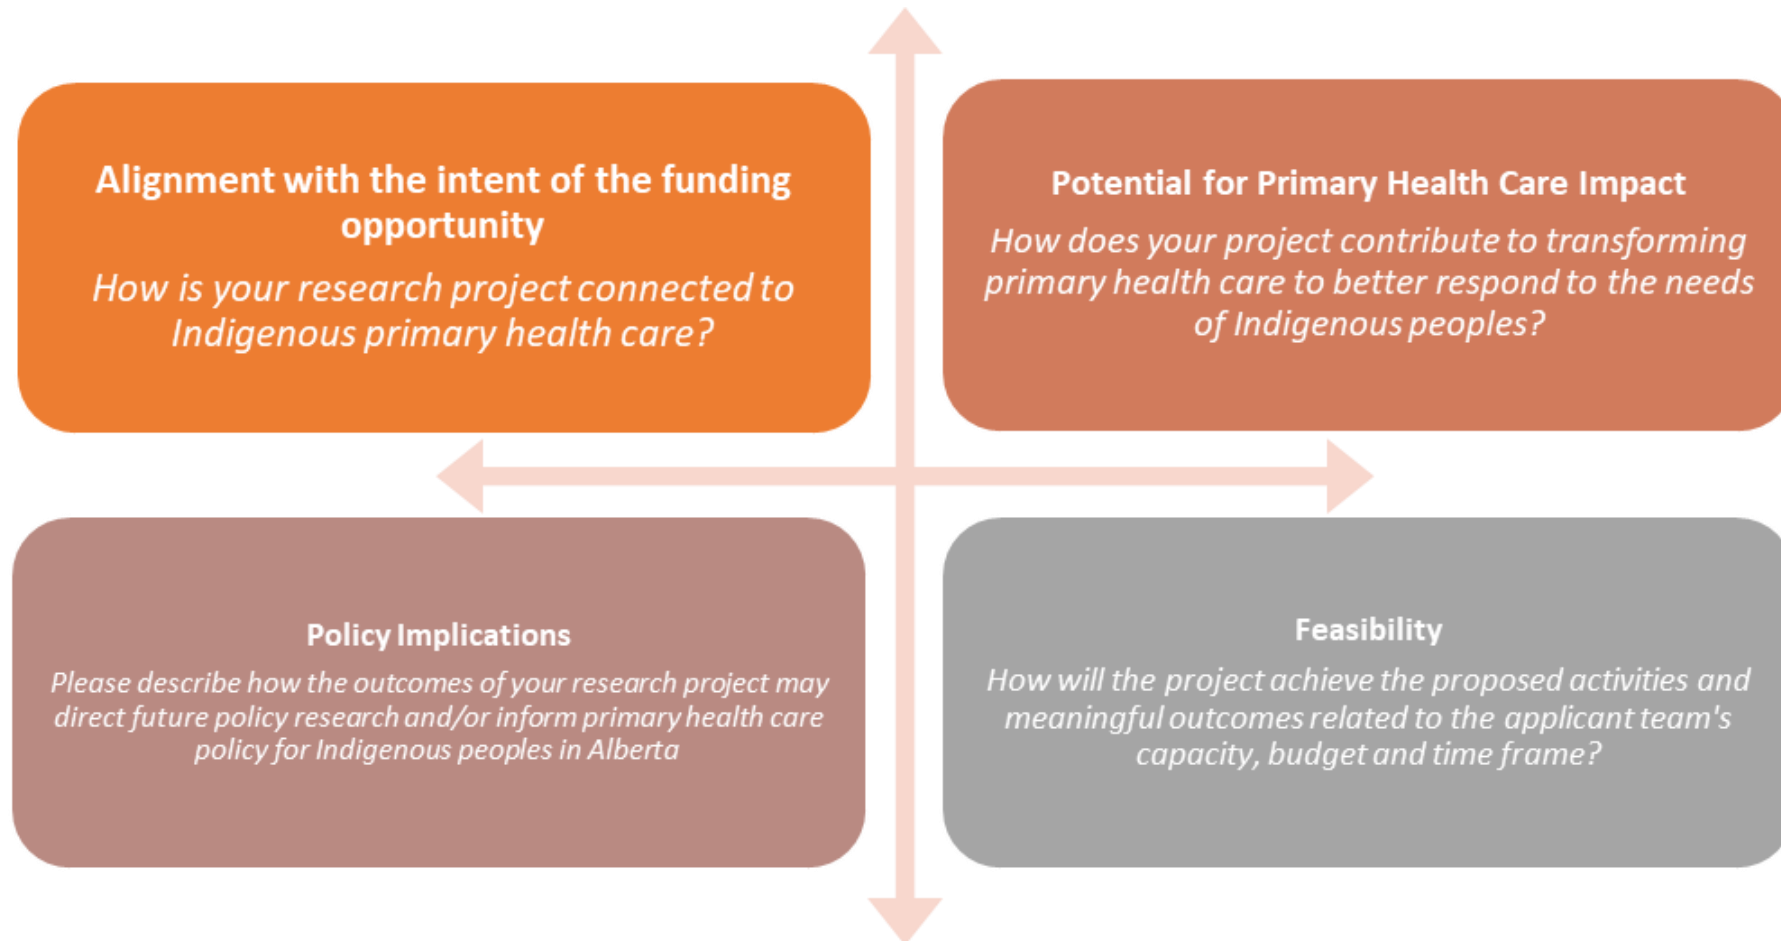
Alignment with the intent of the funding opportunity

How is your research project connected to Indigenous primary health care?

Potential for Primary Health Care Impact

How does your project contribute to transforming primary health care to better respond to the needs of Indigenous peoples?

Policy Implications

Please describe how the outcomes of your research project may direct future policy research and/or inform primary health care policy for Indigenous peoples in Alberta

Feasibility

How will the project achieve the proposed activities and meaningful outcomes related to the applicant team's capacity, budget and time frame?